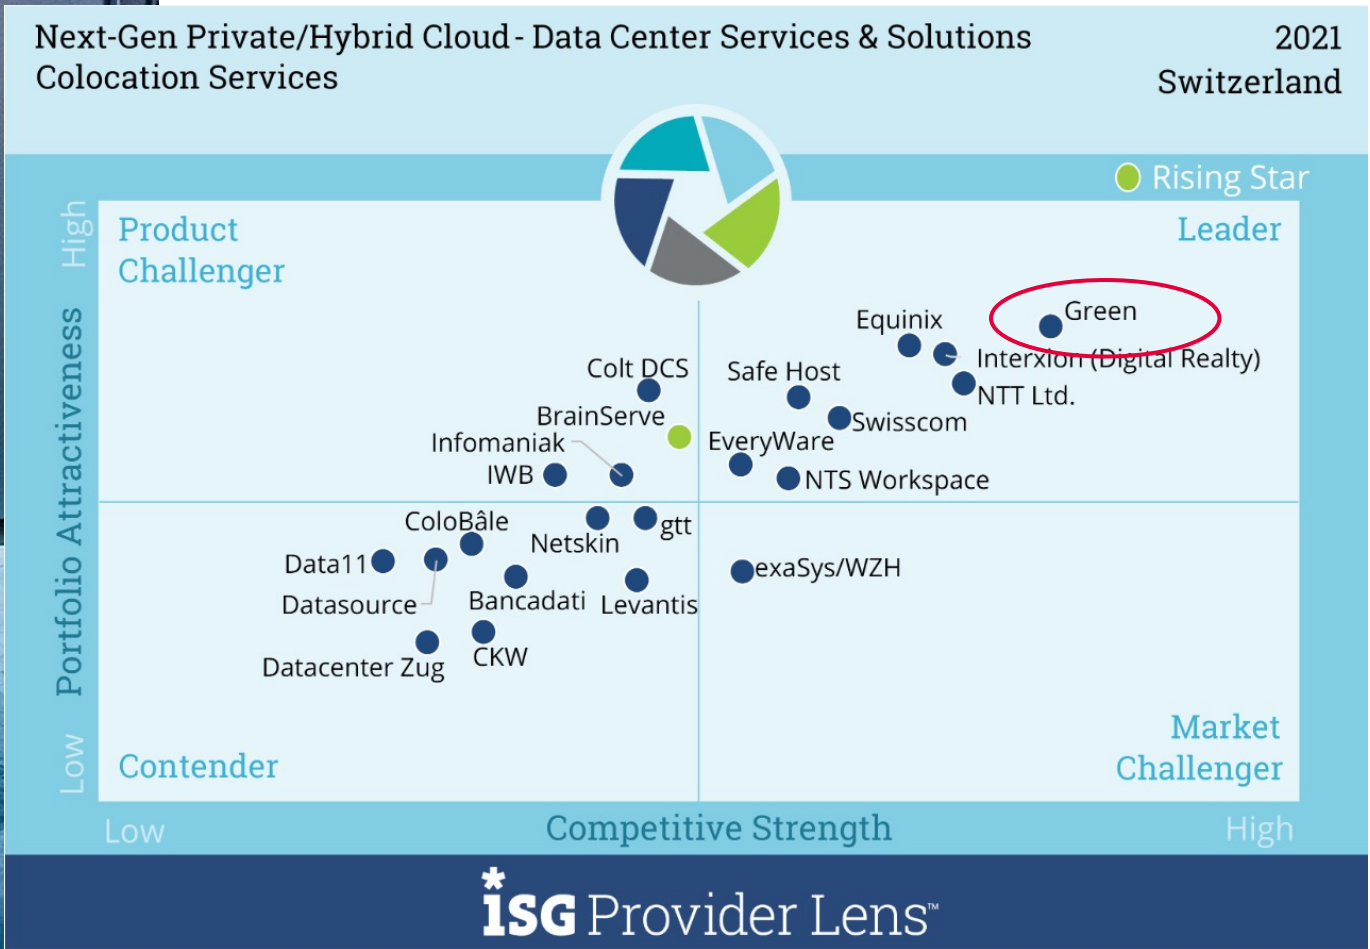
Next-Gen Private/Hybrid Cloud - Data Center Services & Solutions
Colocation Services

2021
Switzerland

Rising Star

Product Challenger

Leader

High

Portfolio Attractiveness

Low

Green
Equinix
Interxion (Digital Realty)
NTT Ltd.
Safe Host
Swisscom
Colt DCS
BrainServe
Infomaniak
EveryWare
IWB
NTS Workspace
ColoBâle
gtt
Netskin
Data11
exaSys/WZH
Bancadati
Levantis
Datasource
CKW
Datacenter Zug

Contender

Market Challenger

Low

Competitive Strength

High

iSG Provider Lens™